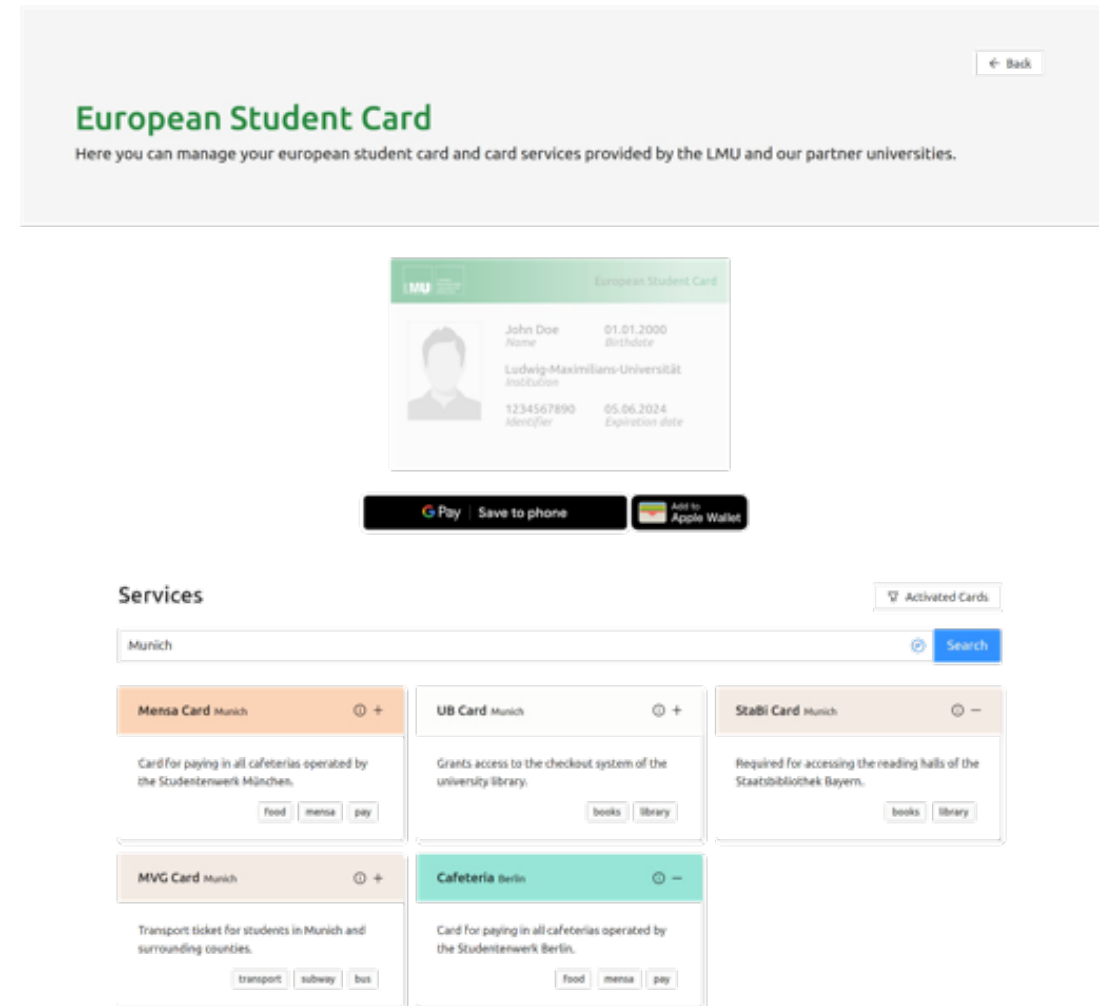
← Back

European Student Card

Here you can manage your european student card and card services provided by the LMU and our partner universities.

LMU

European Student Card

John Doe
Name

01.01.2000
Birthdate

Ludwig-Maximilians-Universität
Institution

1234567890
Identifier

05.06.2024
Expiration date

G Pay | Save to phone

Add to Apple Wallet

Services

Activated Cards

Munich

Search

Mensa Card Munich

Card for paying in all cafeterias operated by the Studentenwerk München.

food mensa pay

UB Card Munich

Grants access to the checkout system of the university library.

books library

StaBi Card Munich

Required for accessing the reading halls of the Staatsbibliothek Bayern.

books library

MVG Card Munich

Transport ticket for students in Munich and surrounding counties.

transport subway bus

Cafeteria Berlin

Card for paying in all cafeterias operated by the Studentenwerk Berlin.

food mensa pay